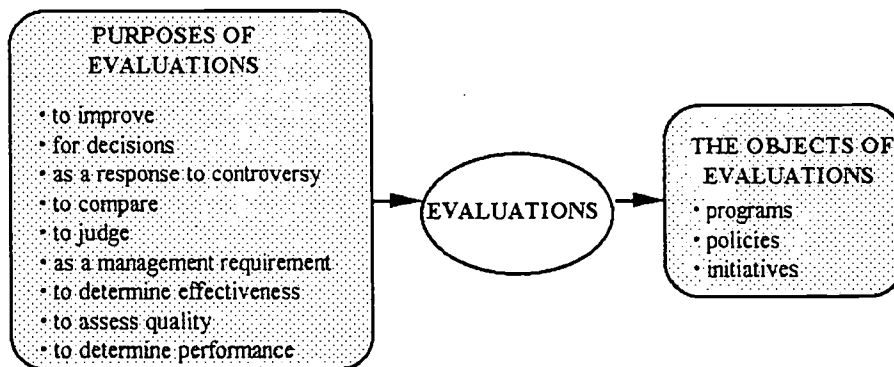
PURPOSES OF EVALUATIONS

• to improve
• for decisions
• as a response to controversy
• to compare
• to judge
• as a management requirement
• to determine effectiveness
• to assess quality
• to determine performance

EVALUATIONS

THE OBJECTS OF EVALUATIONS

• programs
• policies
• initiatives